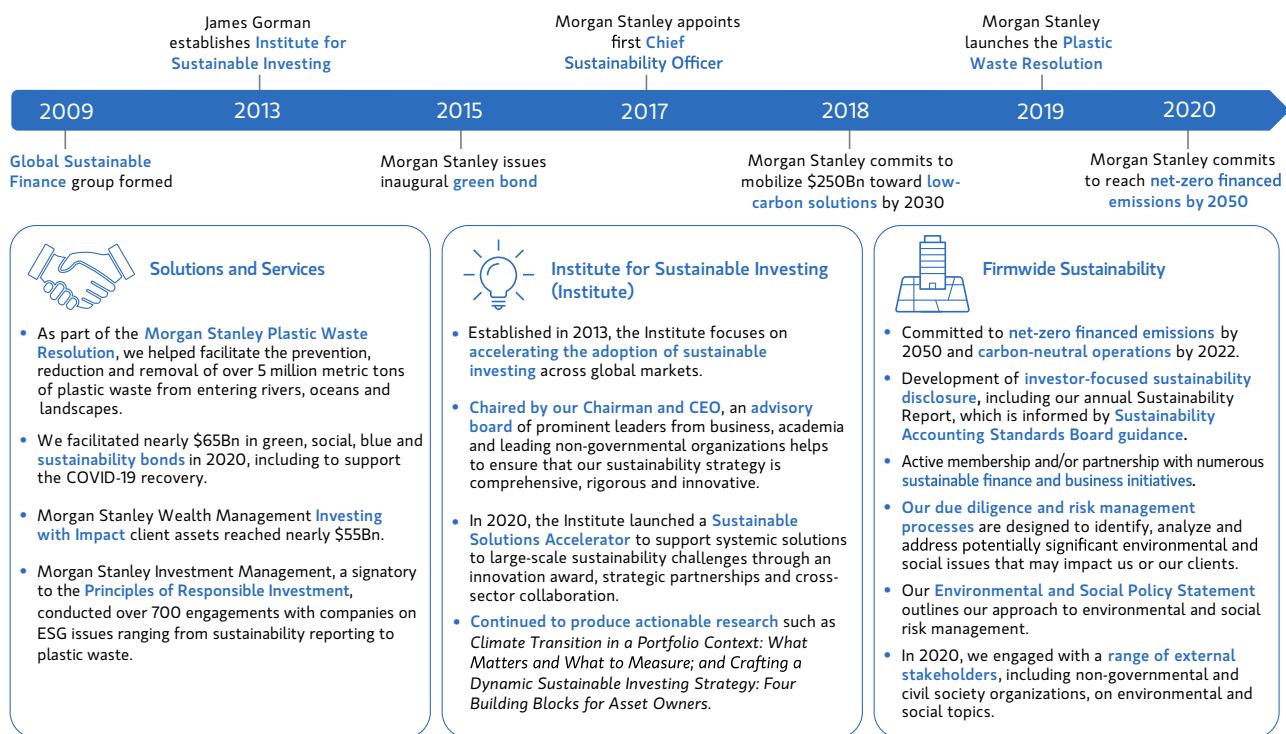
James Gorman establishes Institute for Sustainable Investing

Morgan Stanley appoints first Chief Sustainability Officer

Morgan Stanley launches the Plastic Waste Resolution

2009 2013 2015 2017 2018 2019 2020

Global Sustainable Finance group formed

Morgan Stanley issues inaugural green bond

Morgan Stanley commits to mobilize $250Bn toward low-carbon solutions by 2030

Morgan Stanley commits to reach net-zero financed emissions by 2050

Solutions and Services

- As part of the Morgan Stanley Plastic Waste Resolution, we helped facilitate the prevention, reduction and removal of over 5 million metric tons of plastic waste from entering rivers, oceans and landscapes.
- We facilitated nearly $65Bn in green, social, blue and sustainability bonds in 2020, including to support the COVID-19 recovery.
- Morgan Stanley Wealth Management Investing with Impact client assets reached nearly $55Bn.
- Morgan Stanley Investment Management, a signatory to the Principles of Responsible Investment, conducted over 700 engagements with companies on ESG issues ranging from sustainability reporting to plastic waste.

Institute for Sustainable Investing (Institute)

- Established in 2013, the Institute focuses on accelerating the adoption of sustainable investing across global markets.
- Chaired by our Chairman and CEO, an advisory board of prominent leaders from business, academia and leading non-governmental organizations helps to ensure that our sustainability strategy is comprehensive, rigorous and innovative.
- In 2020, the Institute launched a Sustainable Solutions Accelerator to support systemic solutions to large-scale sustainability challenges through an innovation award, strategic partnerships and cross-sector collaboration.
- Continued to produce actionable research such as *Climate Transition in a Portfolio Context: What Matters and What to Measure; and Crafting a Dynamic Sustainable Investing Strategy: Four Building Blocks for Asset Owners.*

Firmwide Sustainability

- Committed to net-zero financed emissions by 2050 and carbon-neutral operations by 2022.
- Development of investor-focused sustainability disclosure, including our annual Sustainability Report, which is informed by Sustainability Accounting Standards Board guidance.
- Active membership and/or partnership with numerous sustainable finance and business initiatives.
- Our due diligence and risk management processes are designed to identify, analyze and address potentially significant environmental and social issues that may impact us or our clients.
- Our Environmental and Social Policy Statement outlines our approach to environmental and social risk management.
- In 2020, we engaged with a range of external stakeholders, including non-governmental and civil society organizations, on environmental and social topics.